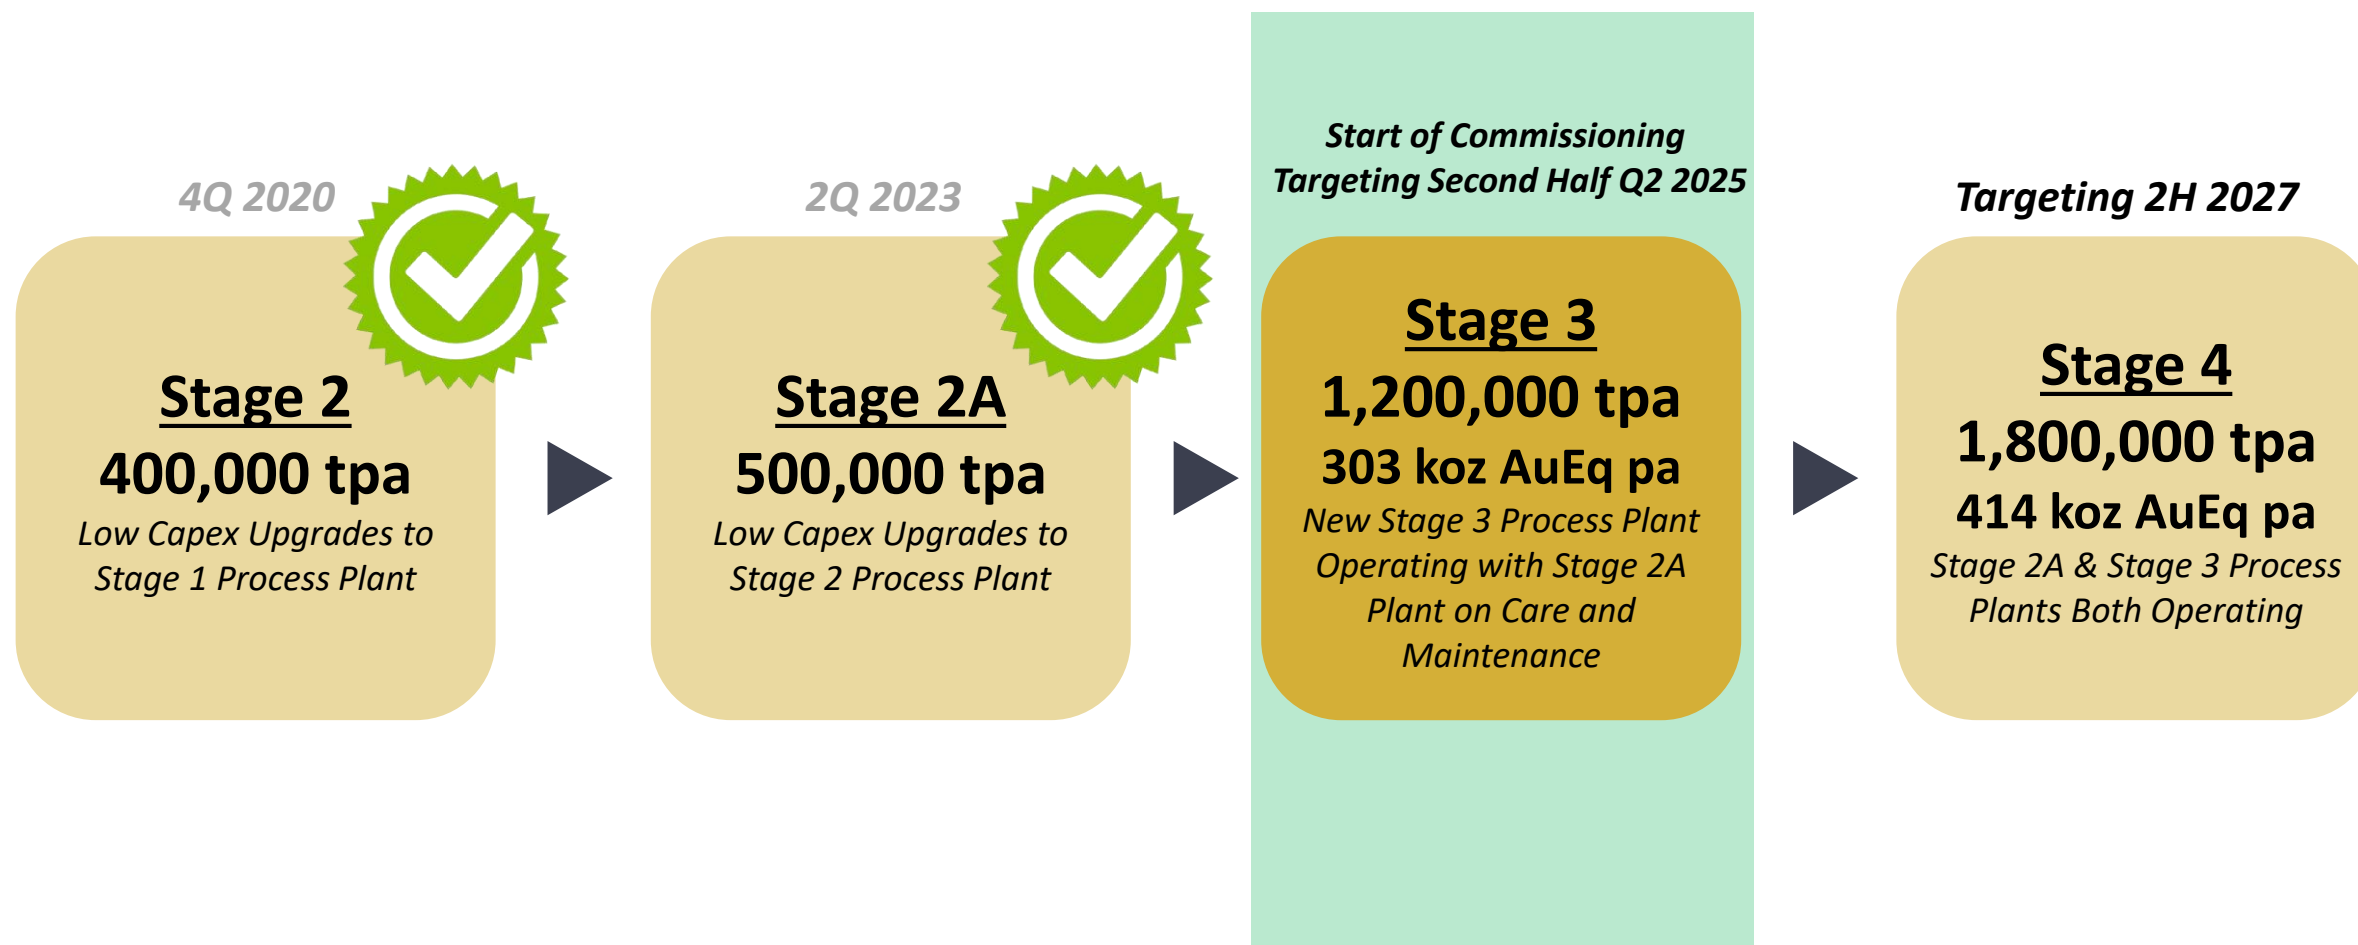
4Q 2020

Stage 2
400,000 tpa
Low Capex Upgrades to Stage 1 Process Plant

2Q 2023

Stage 2A
500,000 tpa
Low Capex Upgrades to Stage 2 Process Plant

Start of Commissioning Targeting Second Half Q2 2025

Stage 3
1,200,000 tpa
303 koz AuEq pa
New Stage 3 Process Plant Operating with Stage 2A Plant on Care and Maintenance

Targeting 2H 2027

Stage 4
1,800,000 tpa
414 koz AuEq pa
Stage 2A & Stage 3 Process Plants Both Operating